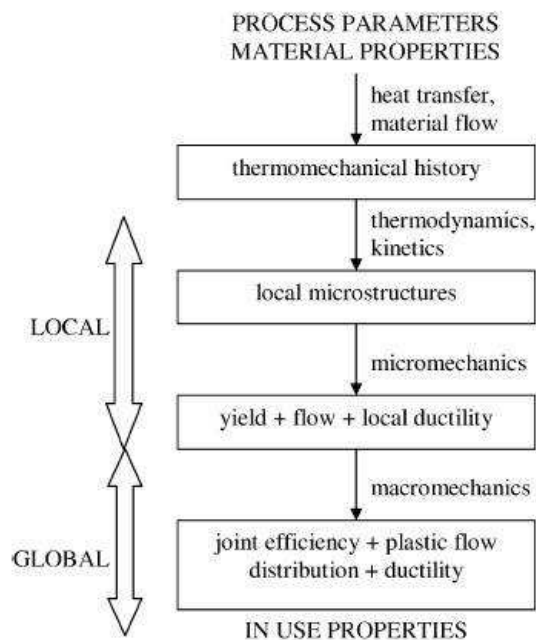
PROCESS PARAMETERS
MATERIAL PROPERTIES

heat transfer, material flow

thermomechanical history

thermodynamics, kinetics

LOCAL

local microstructures

micromechanics

yield + flow + local ductility

macromechanics

GLOBAL

joint efficiency + plastic flow distribution + ductility

IN USE PROPERTIES